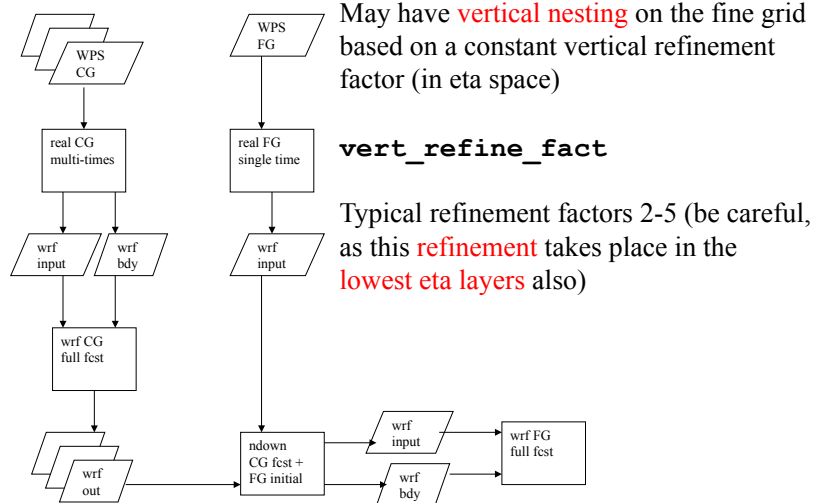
WPS
CG

WPS
FG

real CG
multi-times

real FG
single time

wrf
input

wrf
bdy

wrf
input

wrf CG
full fcst

wrf
out

ndown
CG fcst +
FG initial

wrf
input

wrf
bdy

wrf FG
full fcst

May have vertical nesting on the fine grid based on a constant vertical refinement factor (in eta space)

vert_refine_fact

Typical refinement factors 2-5 (be careful, as this refinement takes place in the lowest eta layers also)